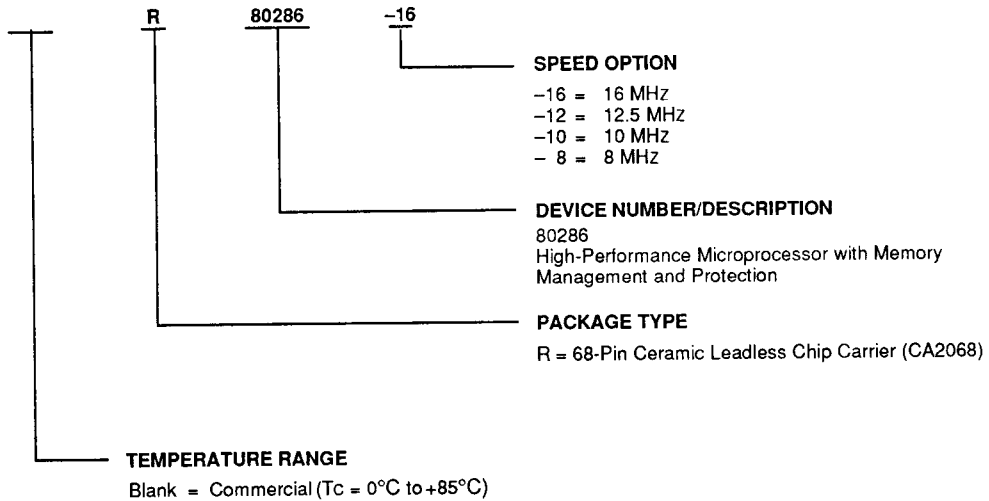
R 80286 –16

SPEED OPTION

–16 = 16 MHz
–12 = 12.5 MHz
–10 = 10 MHz
– 8 = 8 MHz

DEVICE NUMBER/DESCRIPTION

80286
High-Performance Microprocessor with Memory Management and Protection

PACKAGE TYPE

R = 68-Pin Ceramic Leadless Chip Carrier (CA2068)

TEMPERATURE RANGE

Blank = Commercial (Tc = 0°C to +85°C)